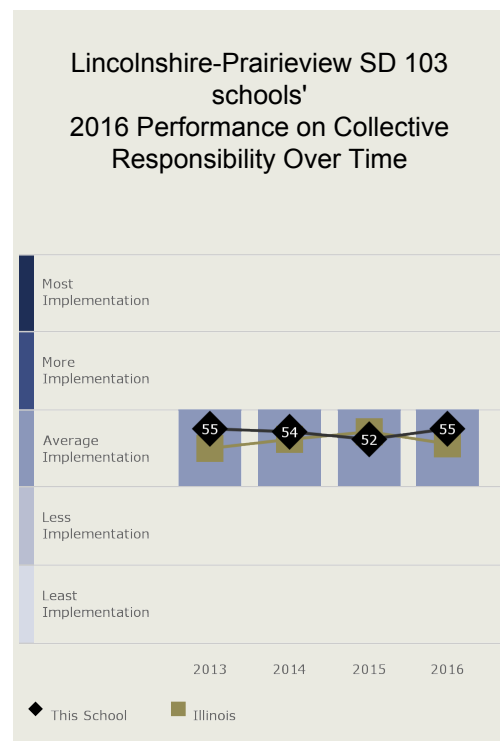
Lincolnshire-Prairieview SD 103 schools'
2016 Performance on Collective Responsibility Over Time

Most Implementation
More Implementation
Average Implementation
Less Implementation
Least Implementation

55
54
52
55

2013
2014
2015
2016

This School
Illinois